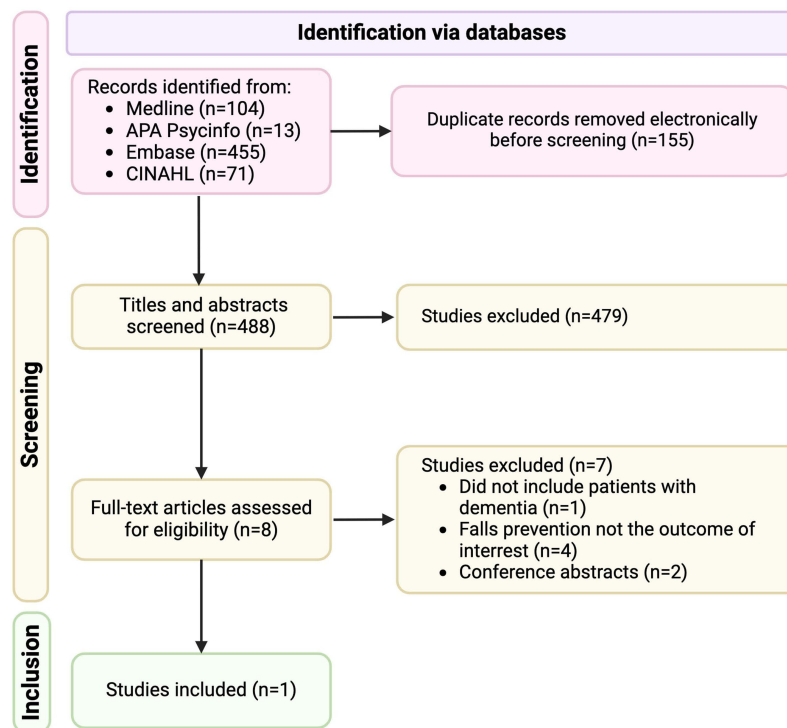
Identification via databases

Identification

Records identified from:
• Medline (n=104)
• APA Psycinfo (n=13)
• Embase (n=455)
• CINAHL (n=71)

Duplicate records removed electronically before screening (n=155)

Screening

Titles and abstracts screened (n=488)

Studies excluded (n=479)

Full-text articles assessed for eligibility (n=8)

Studies excluded (n=7)
• Did not include patients with dementia (n=1)
• Falls prevention not the outcome of interrest (n=4)
• Conference abstracts (n=2)

Inclusion

Studies included (n=1)